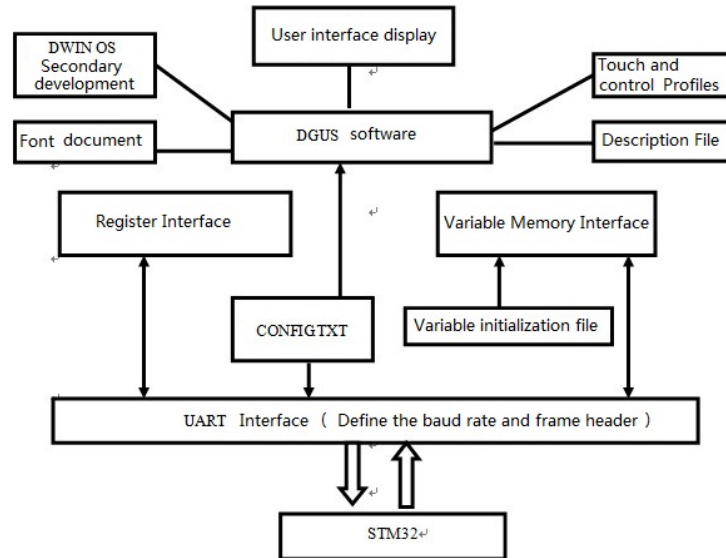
User interface display

DWIN OS Secondary development

Touch and control Profiles

Font document

DGUS software

Description File

Register Interface

Variable Memory Interface

CONFIGTXT

Variable initialization file

UART Interface ( Define the baud rate and frame header )

STM32